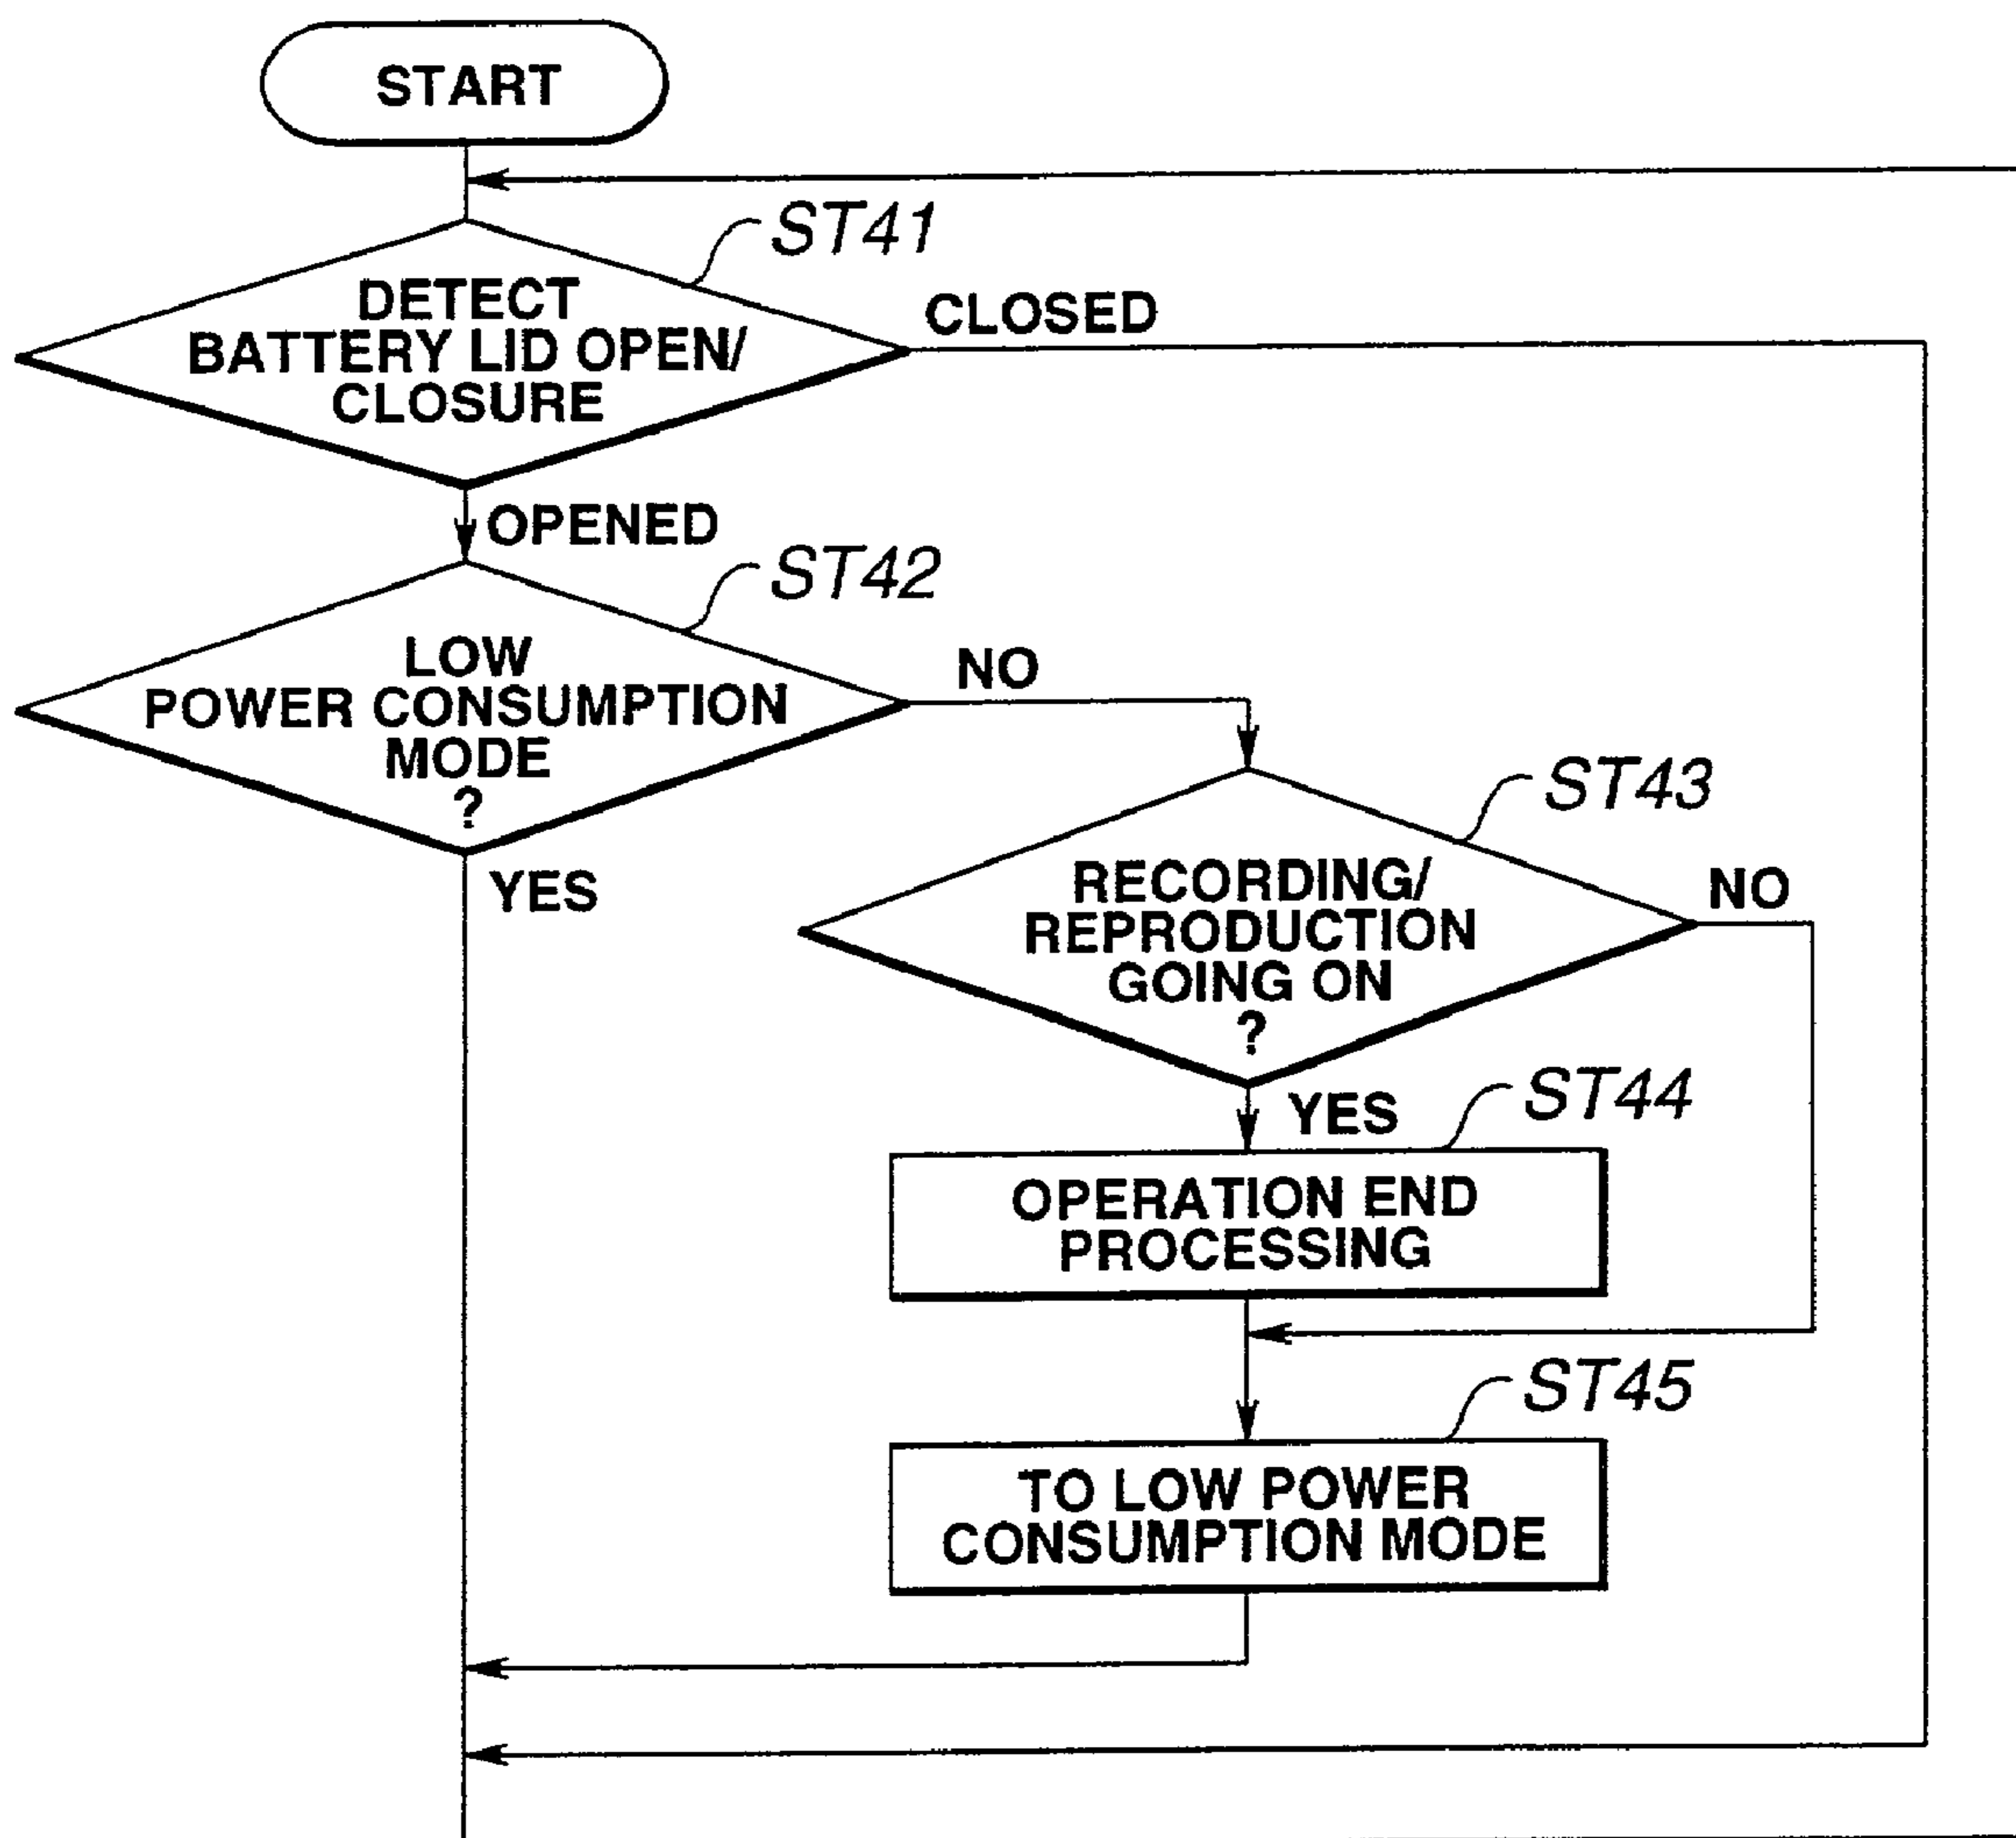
START

ST41

DETECT BATTERY LID OPEN/ CLOSURE

CLOSED

OPENED

ST42

LOW POWER CONSUMPTION MODE ?

NO

YES

ST43

RECORDING/ REPRODUCTION GOING ON ?

NO

YES

ST44

OPERATION END PROCESSING

ST45

TO LOW POWER CONSUMPTION MODE